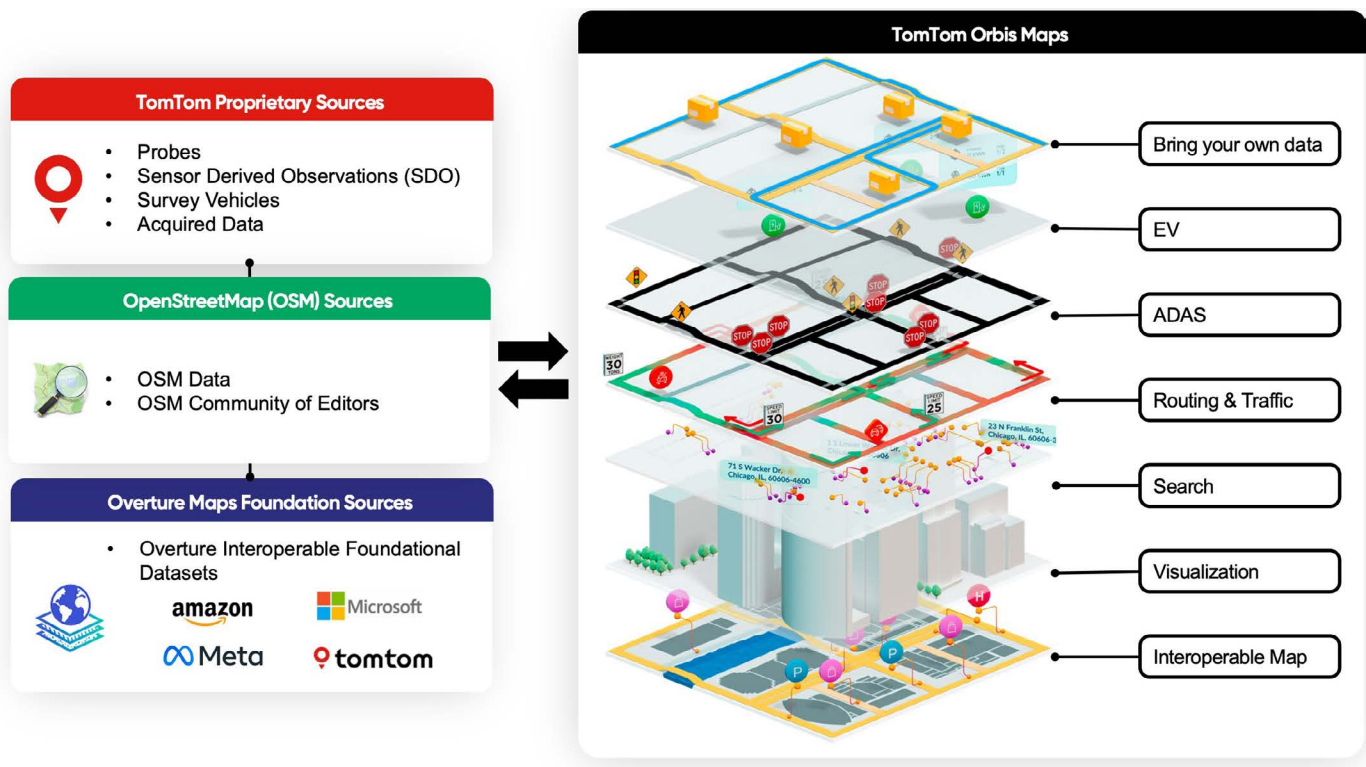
TomTom Proprietary Sources

- Probes
- Sensor Derived Observations (SDO)
- Survey Vehicles
- Acquired Data

OpenStreetMap (OSM) Sources

- OSM Data
- OSM Community of Editors

Overture Maps Foundation Sources

- Overture Interoperable Foundational Datasets

amazon
Microsoft
Meta
tomtom

TomTom Orbis Maps

Bring your own data

EV

ADAS

Routing & Traffic

Search

Visualization

Interoperable Map

STOP
STOP
STOP
STOP
STOP
STOP
STOP

WEIGHT LIMIT 30 TONS

SPEED LIMIT 30

SPEED LIMIT 25

23 N Franklin St. Chicago, IL 60606-3

71 S Wacker Dr. Chicago, IL 60606-4600